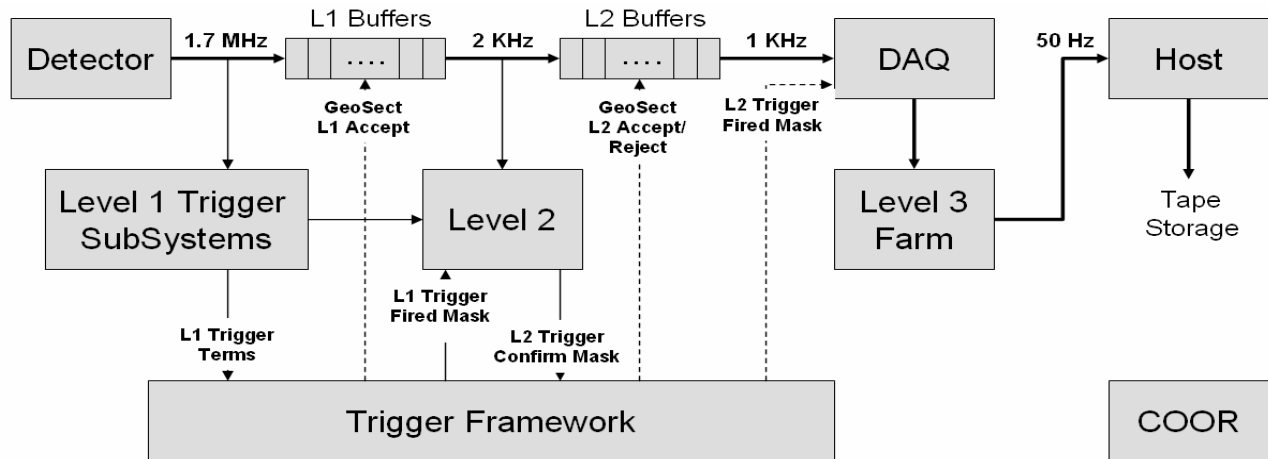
Detector

1.7 MHz

L1 Buffers

....

2 KHz

L2 Buffers

....

1 KHz

DAQ

50 Hz

Host

GeoSect L1 Accept

GeoSect L2 Accept/ Reject

L2 Trigger Fired Mask

Level 1 Trigger SubSystems

Level 2

Level 3 Farm

Tape Storage

L1 Trigger Fired Mask

L1 Trigger Terms

L2 Trigger Confirm Mask

Trigger Framework

COOR